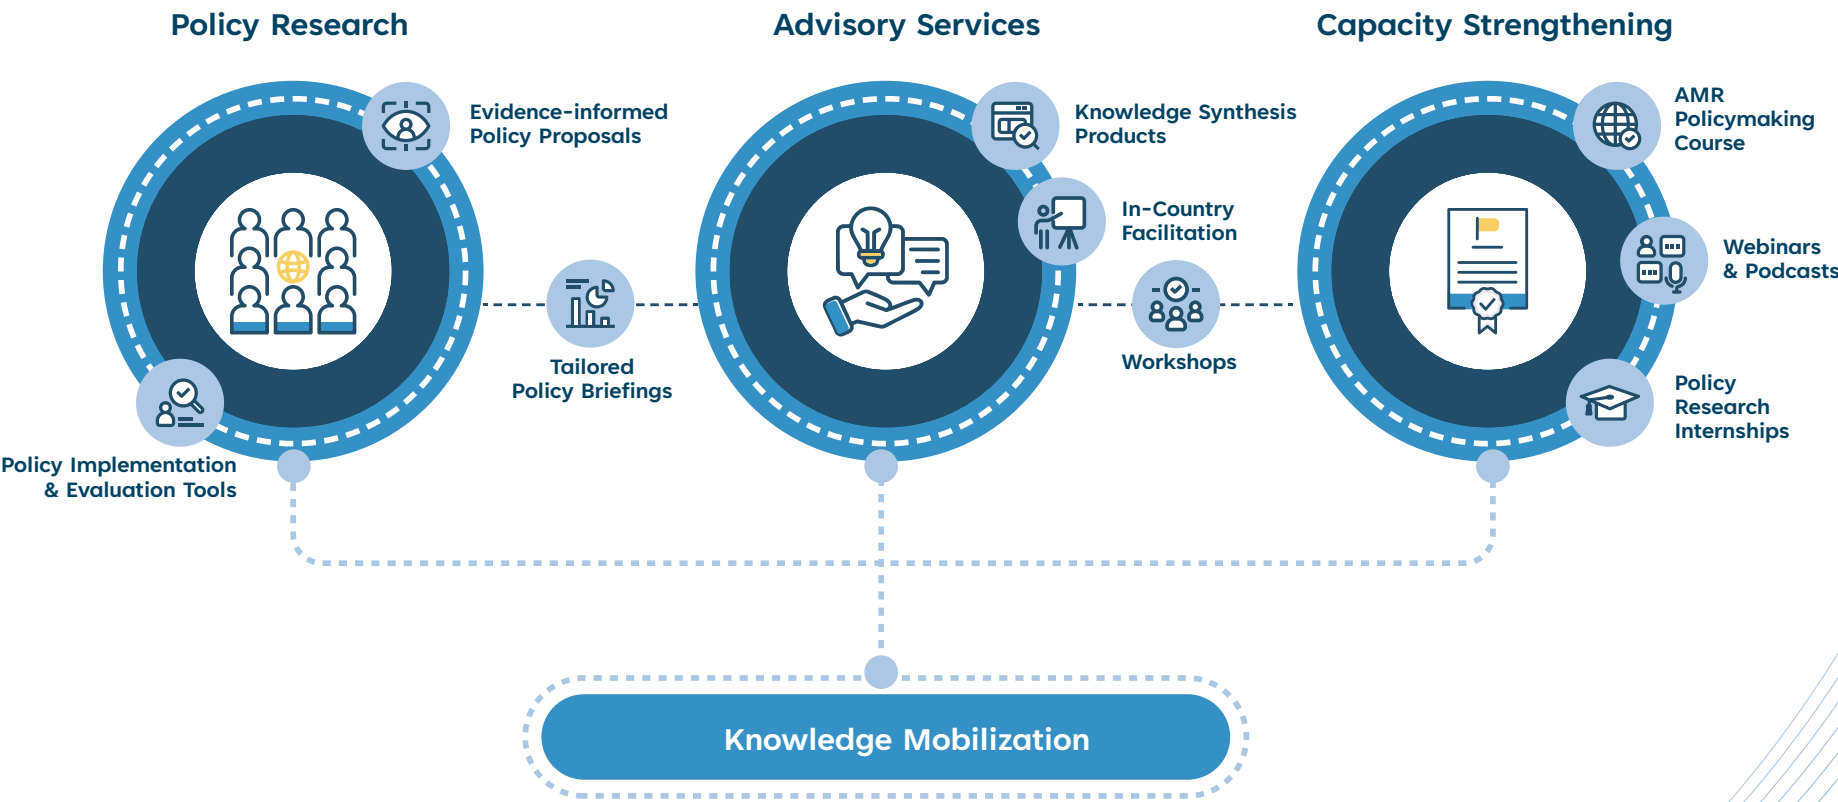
Policy Research

Advisory Services

Capacity Strengthening

Evidence-informed Policy Proposals

Policy Implementation & Evaluation Tools

Tailored Policy Briefings

Knowledge Synthesis Products

In-Country Facilitation

Workshops

AMR Policymaking Course

Webinars & Podcasts

Policy Research Internships

Knowledge Mobilization